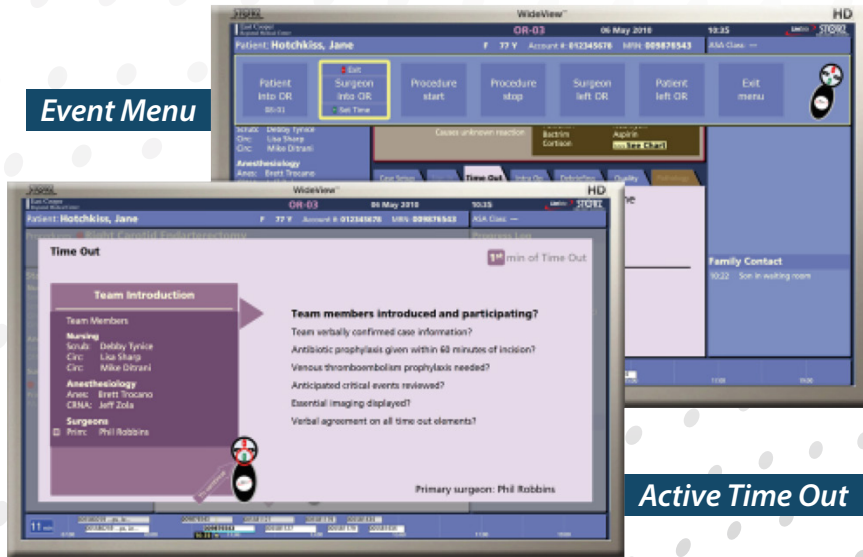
STORZ WideView™ HD
OR-03 06 May 2010 10:35 STORZ
Patient: Hotchkiss, Jane F 77 Y Account #: 012345678 MRN: 009876543 ASA Class: —

Event Menu

Patient Into OR 08:03
Exit
Surgeon Into OR
Set Time
Procedure start
Procedure stop
Surgeon left OR
Patient left OR
Exit menu

Scrub: Debby Tynice
Circ: Lisa Sharp
Circ: Mike Ditrani
Anesthesiology
Anes: Brett Trocano
Causes unknown reaction
Bactrim
Cortisone
Aspirin
See Chart
Time Out
Family Contact
10:22 Son in waiting room

STORZ WideView™ HD
OR-03 06 May 2010 10:35 STORZ
Patient: Hotchkiss, Jane F 77 Y Account #: 012345678 MRN: 009876543 ASA Class: —
Right Carotid Endarterectomy

Time Out
1st min of Time Out

Team Introduction
Team Members
Nursing
Scrub: Debby Tynice
Circ: Lisa Sharp
Circ: Mike Ditrani
Anesthesiology
Anes: Brett Trocano
CRNA: Jeff Zola
Surgeons
Prim: Phil Robbins

Team members introduced and participating?
Team verbally confirmed case information?
Antibiotic prophylaxis given within 60 minutes of incision?
Venous thromboembolism prophylaxis needed?
Anticipated critical events reviewed?
Essential imaging displayed?
Verbal agreement on all time out elements?

Primary surgeon: Phil Robbins

11 min

Active Time Out